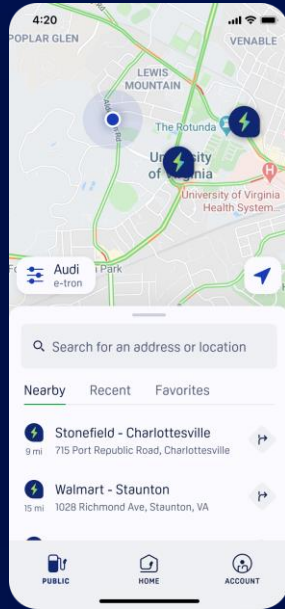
4:20

POPLAR GLEN
VENABLE
LEWIS MOUNTAIN
The Rotunda
University of Virginia
University of Virginia Health System...
Fo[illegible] Park

Audi
e-tron

Search for an address or location

Nearby
Recent
Favorites

Stonefield - Charlottesville
9 mi
715 Port Republic Road, Charlottesville

Walmart - Staunton
15 mi
1028 Richmond Ave, Staunton, VA

PUBLIC
HOME
ACCOUNT